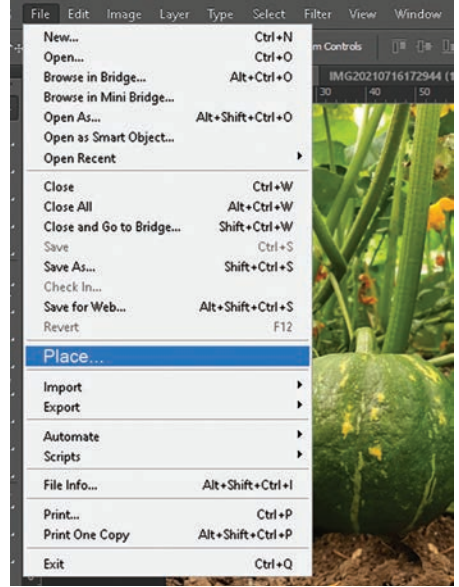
File Edit Image Layer Type Select Filter View Window

m Controls

IMG20210716172944 (1

30 40 50

New... Ctrl+N
Open... Ctrl+O
Browse in Bridge... Alt+Ctrl+O
Browse in Mini Bridge...
Open As... Alt+Shift+Ctrl+O
Open as Smart Object...
Open Recent

Close Ctrl+W
Close All Alt+Ctrl+W
Close and Go to Bridge... Shift+Ctrl+W
Save Ctrl+S
Save As... Shift+Ctrl+S
Check In...
Save for Web... Alt+Shift+Ctrl+S
Revert F12

Place...

Import
Export

Automate
Scripts

File Info... Alt+Shift+Ctrl+I

Print... Ctrl+P
Print One Copy Alt+Shift+Ctrl+P

Exit Ctrl+Q